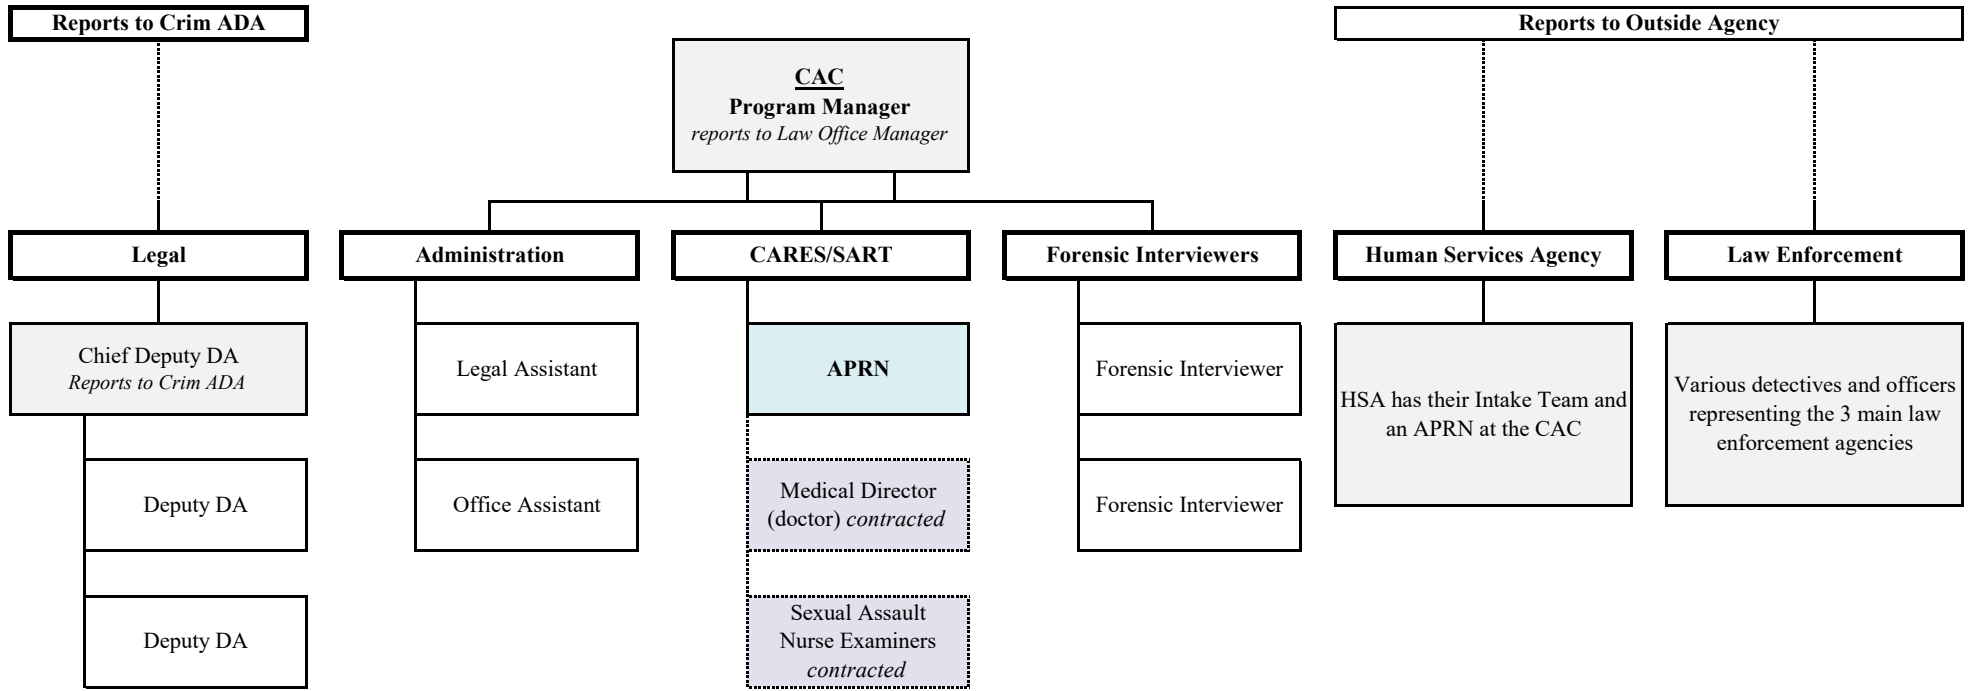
Reports to Crim ADA

CAC
Program Manager
reports to Law Office Manager

Reports to Outside Agency

Legal

Administration

CARES/SART

Forensic Interviewers

Human Services Agency

Law Enforcement

Chief Deputy DA
Reports to Crim ADA

Deputy DA

Deputy DA

Legal Assistant

Office Assistant

APRN

Medical Director (doctor) contracted

Sexual Assault Nurse Examiners contracted

Forensic Interviewer

Forensic Interviewer

HSA has their Intake Team and an APRN at the CAC

Various detectives and officers representing the 3 main law enforcement agencies